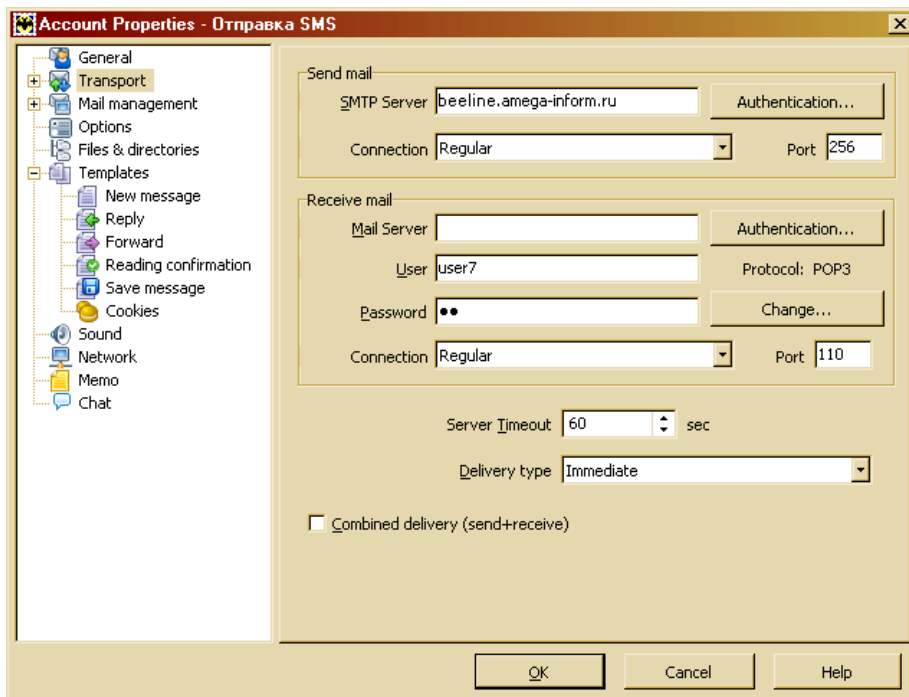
Account Properties - Отправка SMS

General
Transport
Mail management
Options
Files & directories
Templates
New message
Reply
Forward
Reading confirmation
Save message
Cookies
Sound
Network
Memo
Chat

Send mail
SMTP Server beeline.amega-inform.ru
Authentication...
Connection Regular
Port 256

Receive mail
Mail Server
Authentication...
User user7
Protocol: POP3
Password ••
Change...
Connection Regular
Port 110

Server Timeout 60 sec
Delivery type Immediate

Combined delivery (send+receive)

OK
Cancel
Help